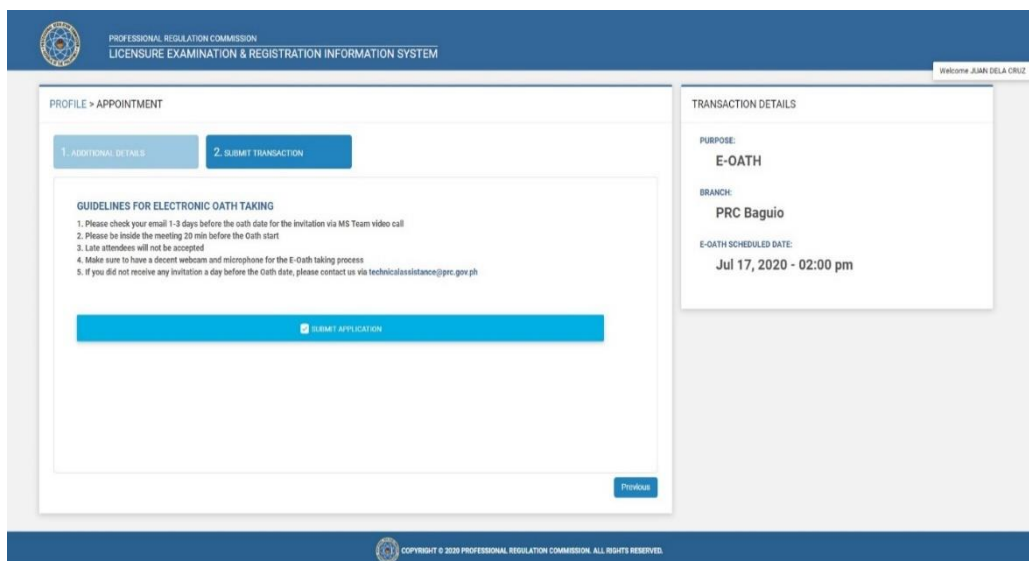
PROFESSIONAL REGULATION COMMISSION
LICENSURE EXAMINATION & REGISTRATION INFORMATION SYSTEM

Welcome JUAN DELA CRUZ

PROFILE > APPOINTMENT

1. ADDITIONAL DETAILS

2. SUBMIT TRANSACTION

GUIDELINES FOR ELECTRONIC OATH TAKING

1. Please check your email 1-3 days before the oath date for the invitation via MS Team video call
2. Please be inside the meeting 20 min before the Oath start
3. Late attendees will not be accepted
4. Make sure to have a decent webcam and microphone for the E-Oath taking process
5. If you did not receive any invitation a day before the Oath date, please contact us via technicalassistance@prc.gov.ph

SUBMIT APPLICATION

Previous

TRANSACTION DETAILS

PURPOSE:
E-OATH

BRANCH:
PRC Baguio

E-OATH SCHEDULED DATE:
Jul 17, 2020 - 02:00 pm

COPYRIGHT © 2020 PROFESSIONAL REGULATION COMMISSION. ALL RIGHTS RESERVED.